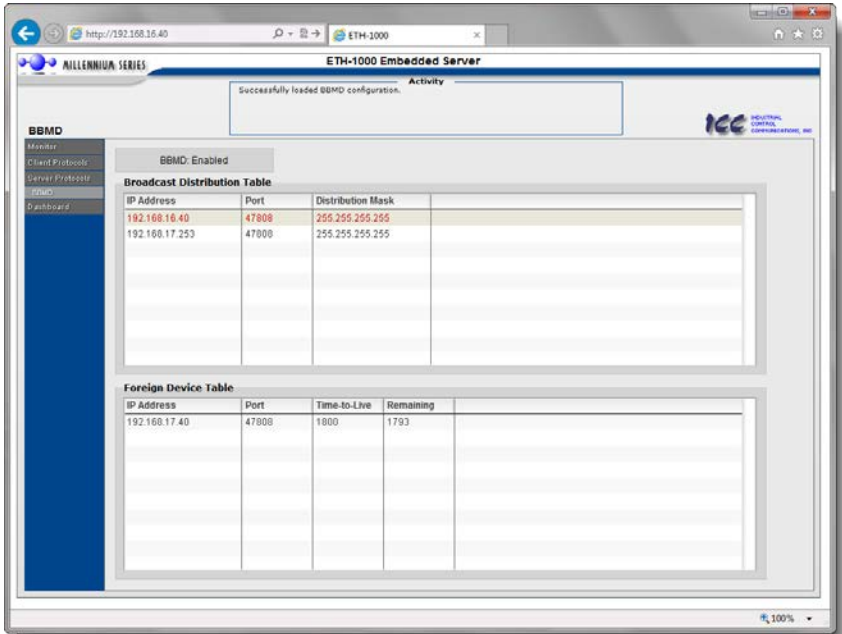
http://192.168.16.40

ETH-1000

MILLENNIUM SERIES

ETH-1000 Embedded Server

Activity

Successfully loaded BBMD configuration.

ICC INDUSTRIAL CONTROL COMMUNICATIONS, INC

BBMD

Monitor
Client Protocols
Server Protocols
BBMD
Dashboard

BBMD: Enabled

Broadcast Distribution Table

| IP Address | Port | Distribution Mask |
|---|---|---|
| 192.168.16.40 | 47808 | 255.255.255.255 |
| 192.168.17.253 | 47808 | 255.255.255.255 |

Foreign Device Table

| IP Address | Port | Time-to-Live | Remaining |
|---|---|---|---|
| 192.168.17.40 | 47808 | 1800 | 1793 |

100%